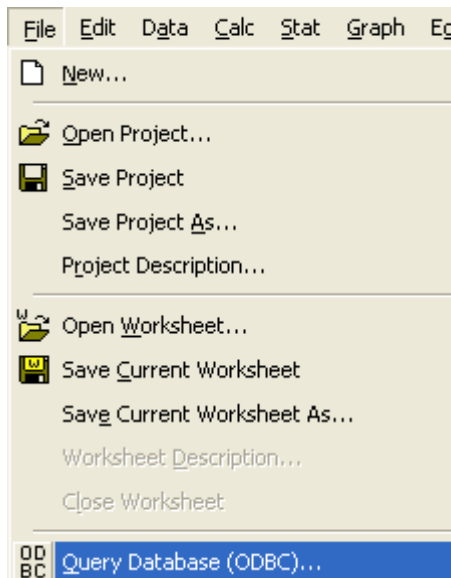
File Edit Data Calc Stat Graph E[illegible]

New...

Open Project...
Save Project
Save Project As...
Project Description...

Open Worksheet...
Save Current Worksheet
Save Current Worksheet As...
Worksheet Description...
Close Worksheet

ODBC Query Database (ODBC)...